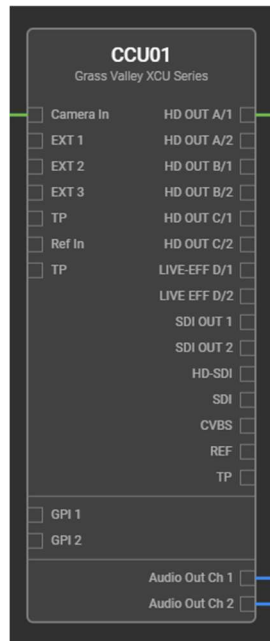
CCU01
Grass Valley XCU Series

Camera In
EXT 1
EXT 2
EXT 3
TP
Ref In
TP

HD OUT A/1
HD OUT A/2
HD OUT B/1
HD OUT B/2
HD OUT C/1
HD OUT C/2
LIVE-EFF D/1
LIVE EFF D/2
SDI OUT 1
SDI OUT 2
HD-SDI
SDI
CVBS
REF
TP

GPI 1
GPI 2

Audio Out Ch 1
Audio Out Ch 2